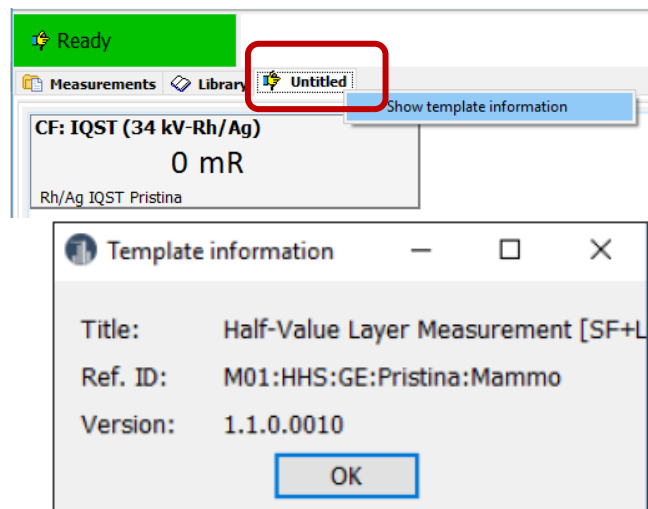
Ready

Measurements
Library
Untitled

Show template information

CF: IQST (34 kV-Rh/Ag)
0 mR
Rh/Ag IQST Pristina

Template information

Title: Half-Value Layer Measurement [SF+L

Ref. ID: M01:HHS:GE:Pristina:Mammo

Version: 1.1.0.0010

OK